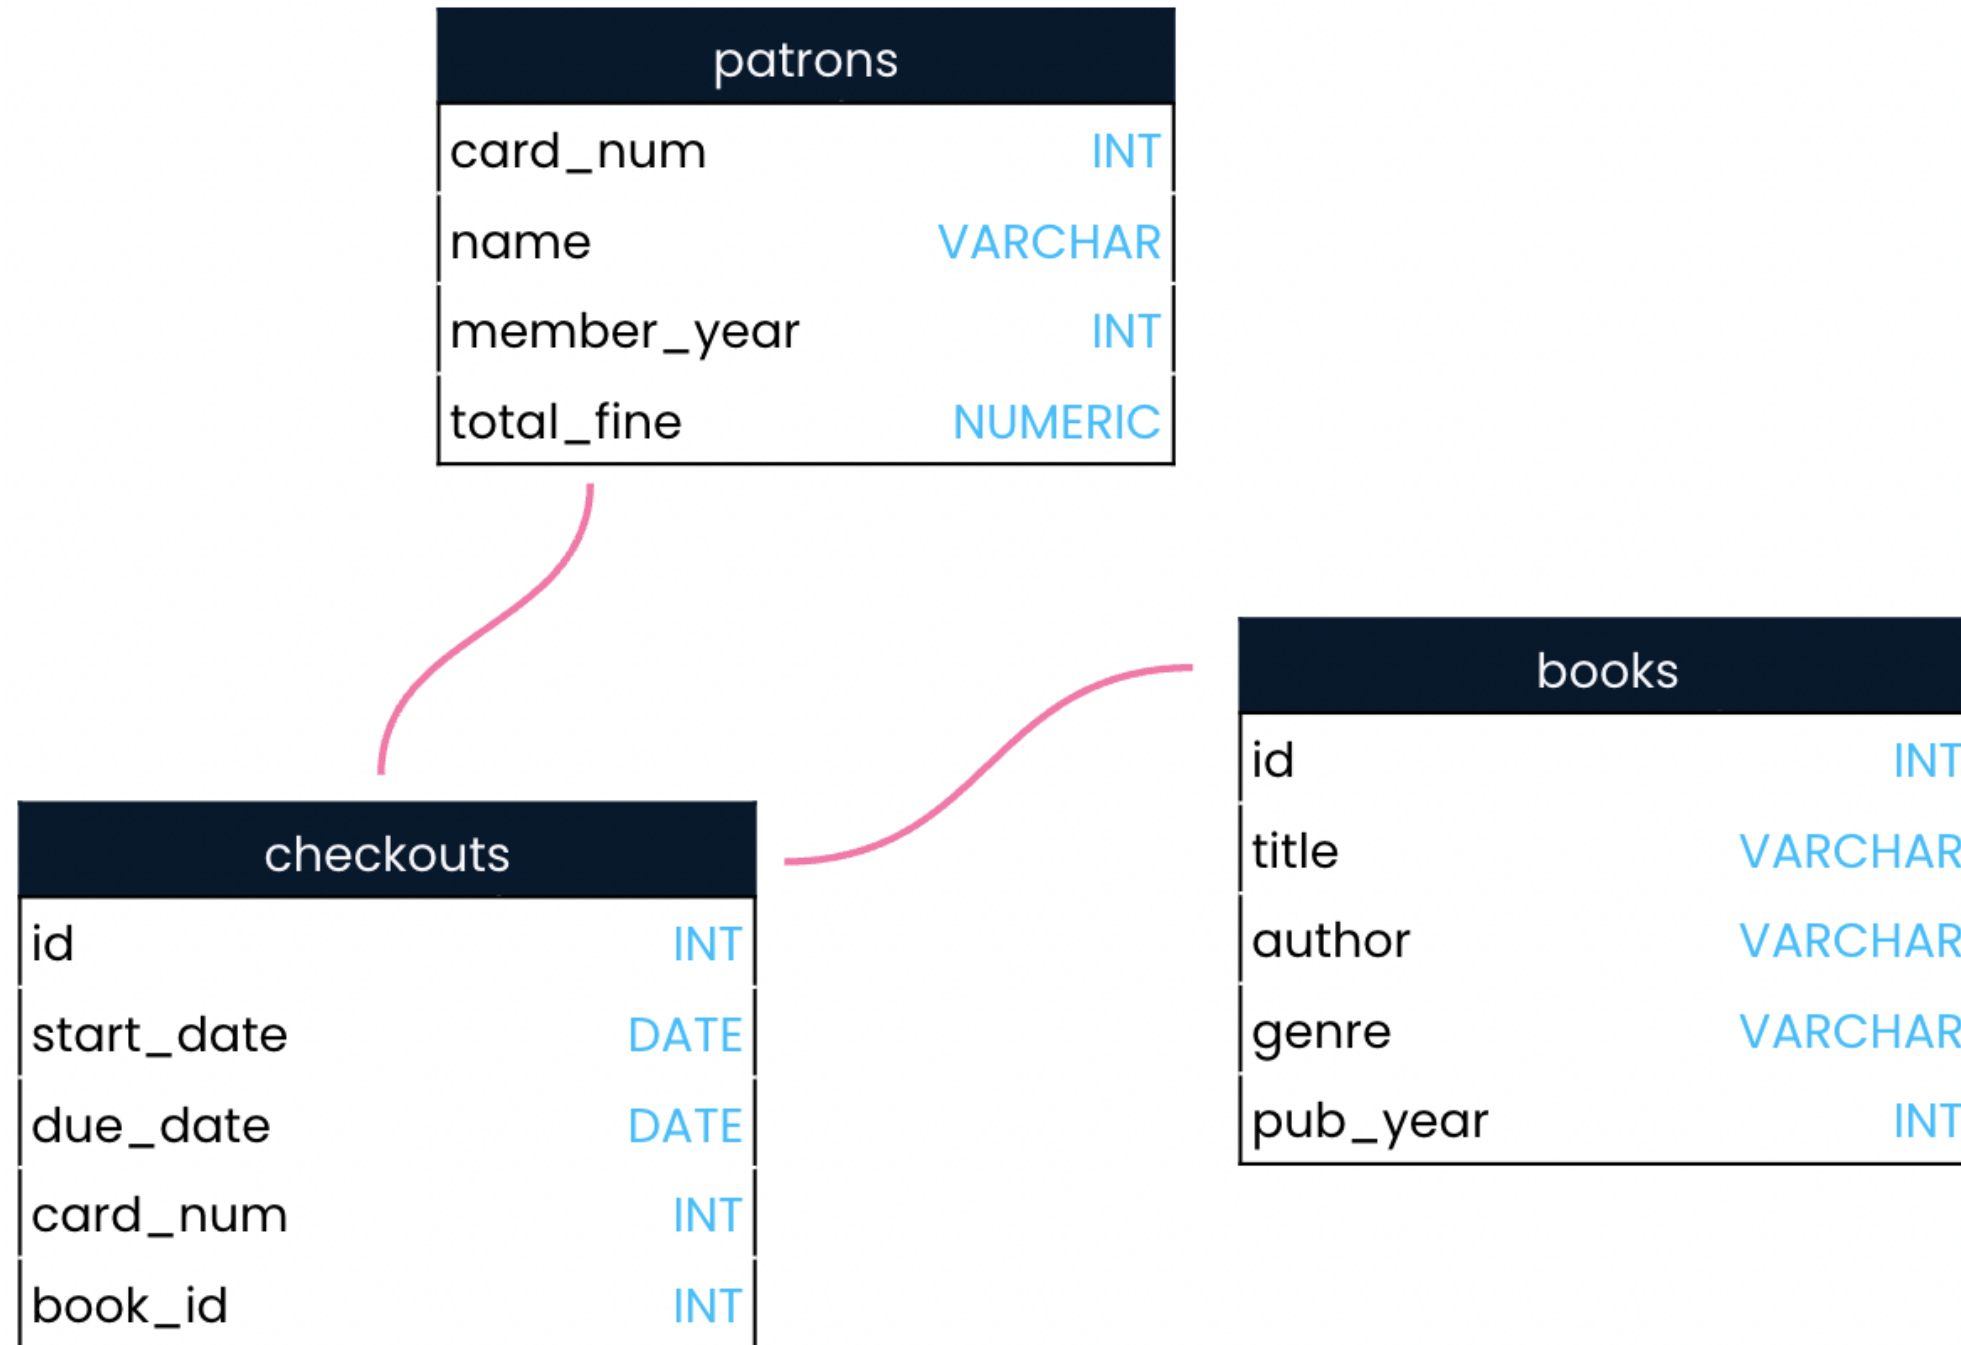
| patrons | |
|---|---|
| card_num | INT |
| name | VARCHAR |
| member_year | INT |
| total_fine | NUMERIC |

| checkouts | |
|---|---|
| id | INT |
| start_date | DATE |
| due_date | DATE |
| card_num | INT |
| book_id | INT |

| books | |
|---|---|
| id | INT |
| title | VARCHAR |
| author | VARCHAR |
| genre | VARCHAR |
| pub_year | INT |